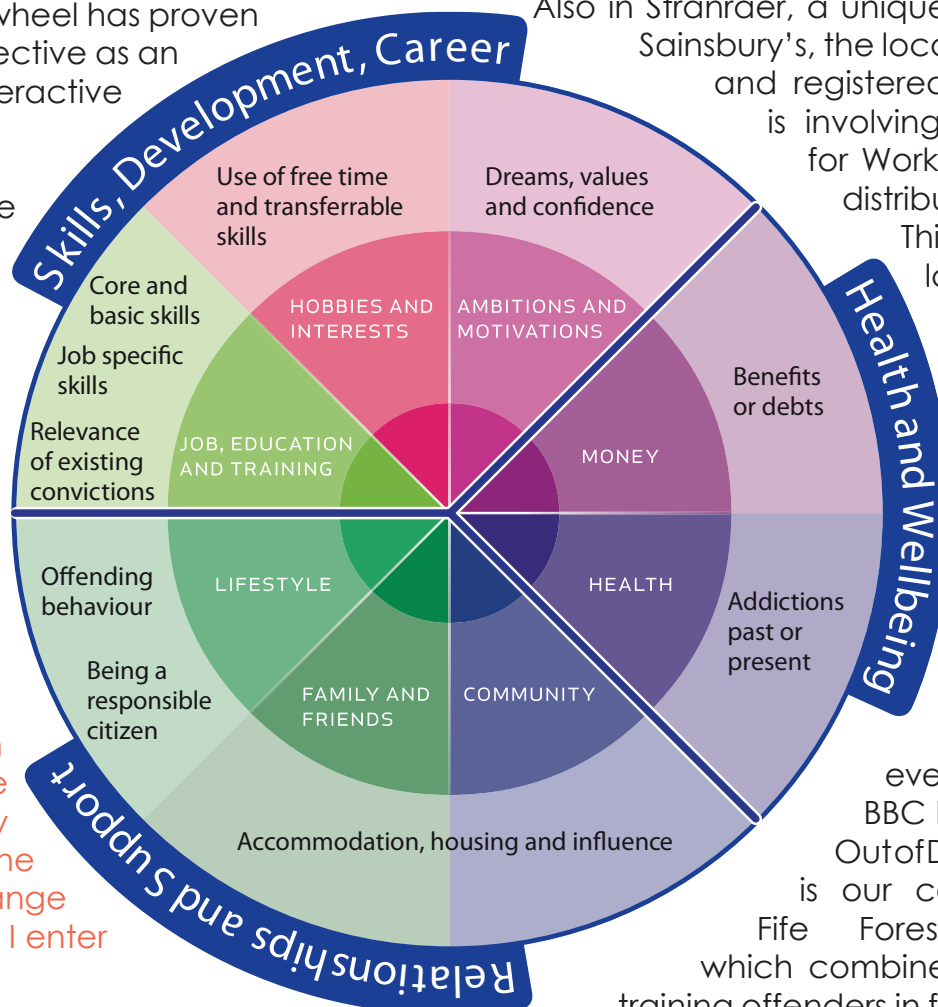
wheel has proven
ective as an
eractive

e

Also in Stranraer, a unique
Sainsbury's, the loca
and registered
is involving
for Work
distribu
Thi
la

Skills, Development, Career

Use of free time and transferrable skills

Dreams, values and confidence

HOBBIES AND INTERESTS

AMBITIONS AND MOTIVATIONS

Core and basic skills

Job specific skills

Relevance of existing convictions

JOB, EDUCATION AND TRAINING

Health and Wellbeing

Benefits or debts

MONEY

Offending behaviour

LIFESTYLE

HEALTH

Addictions past or present

Being a responsible citizen

FAMILY AND FRIENDS

COMMUNITY

Accommodation, housing and influence

Relationships and Support

n
e
y
ne
nge
I enter

eve
BBC
OutofD
is our c
Fife Fores
which combine
training offenders in f